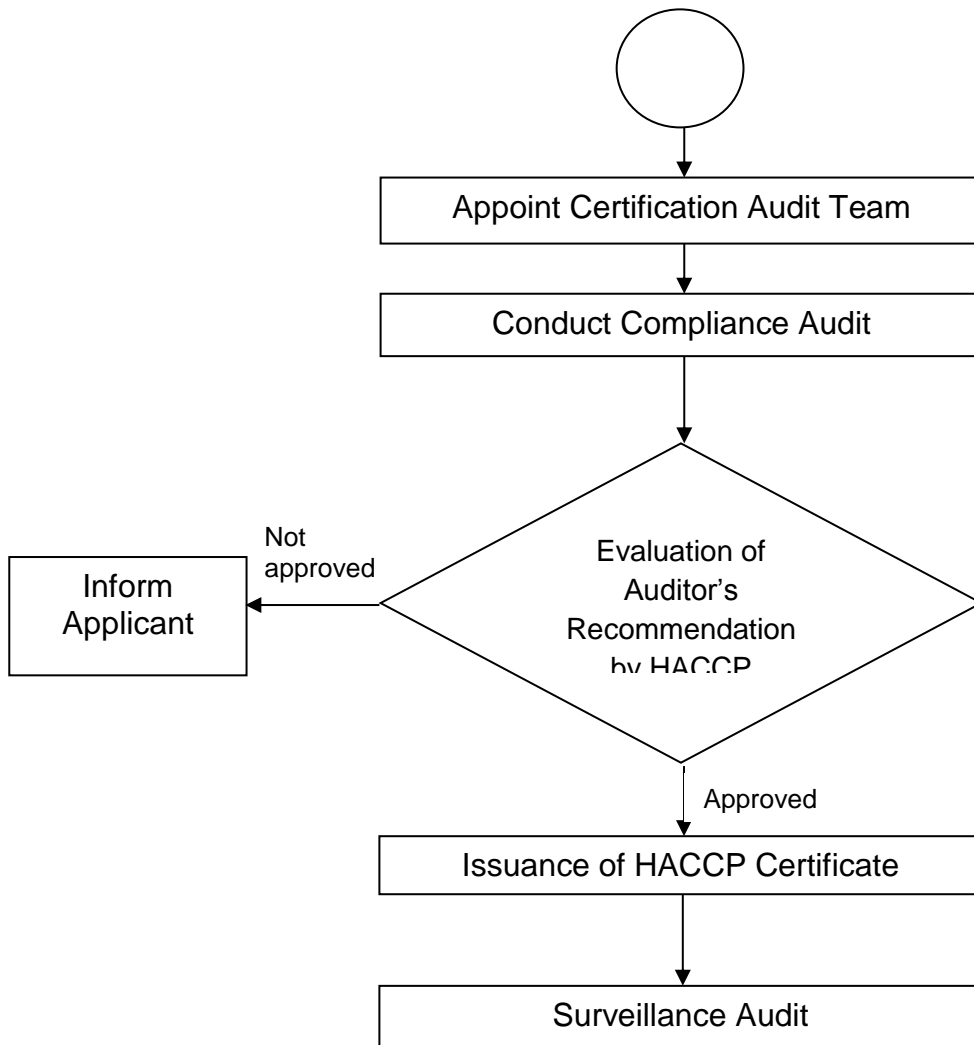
Appoint Certification Audit Team

Conduct Compliance Audit

Not approved

Inform Applicant

Evaluation of Auditor's Recommendation by HACCP

Approved

Issuance of HACCP Certificate

Surveillance Audit